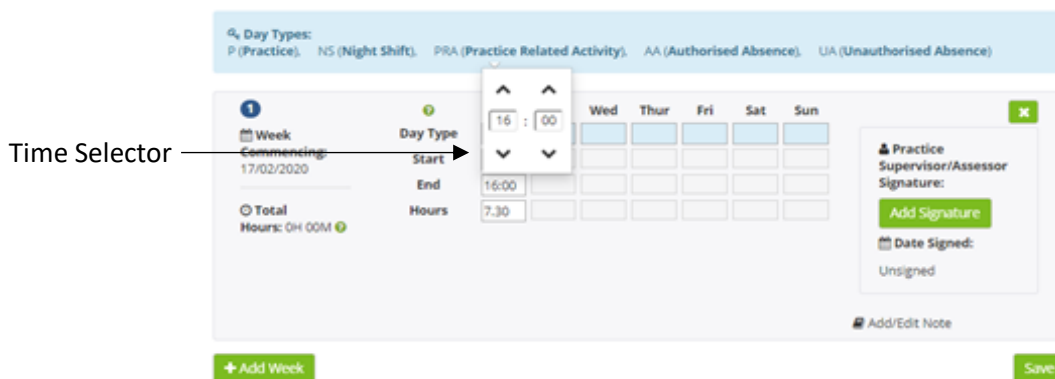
Day Types:
P (Practice), NS (Night Shift), PRA (Practice Related Activity), AA (Authorised Absence), UA (Unauthorised Absence)

Time Selector

1

Week Commencing:
17/02/2020

Total Hours: 0H 00M

Day Type
Start
End
Hours

16 : 00

Wed Thur Fri Sat Sun

16:00
7.30

Practice Supervisor/Assessor Signature:
Add Signature
Date Signed:
Unsigned

Add/Edit Note

+ Add Week

Save